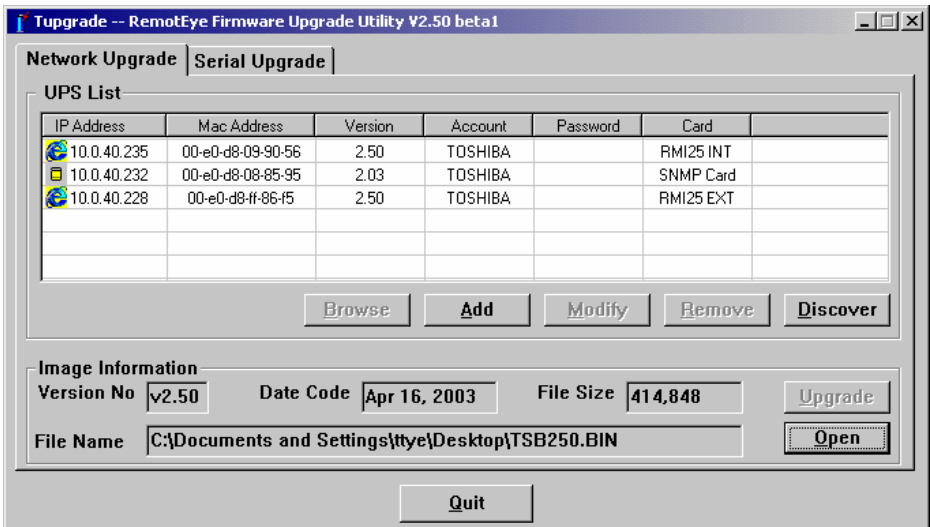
Tupgrade -- RemotEye Firmware Upgrade Utility V2.50 beta1

Network Upgrade | Serial Upgrade

UPS List

| IP Address | Mac Address | Version | Account | Password | Card |
|---|---|---|---|---|---|
| 10.0.40.235 | 00-e0-d8-09-90-56 | 2.50 | TOSHIBA | | RMI25 INT |
| 10.0.40.232 | 00-e0-d8-08-85-95 | 2.03 | TOSHIBA | | SNMP Card |
| 10.0.40.228 | 00-e0-d8-ff-86-f5 | 2.50 | TOSHIBA | | RMI25 EXT |

Browse Add Modify Remove Discover

Image Information

Version No v2.50 Date Code Apr 16, 2003 File Size 414,848 Upgrade

File Name C:\Documents and Settings\ttye\Desktop\TSB250.BIN Open

Quit